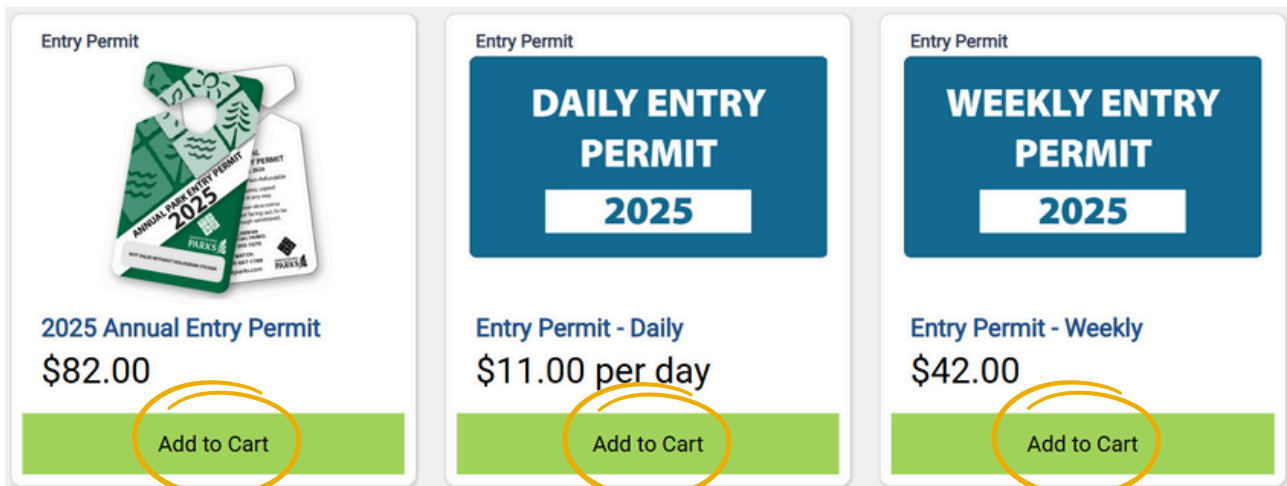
Entry Permit

ANNUAL PARK ENTRY PERMIT 2025

PARKS

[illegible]

2025 Annual Entry Permit

$82.00

Add to Cart

Entry Permit

DAILY ENTRY PERMIT

2025

Entry Permit - Daily

$11.00 per day

Add to Cart

Entry Permit

WEEKLY ENTRY PERMIT

2025

Entry Permit - Weekly

$42.00

Add to Cart